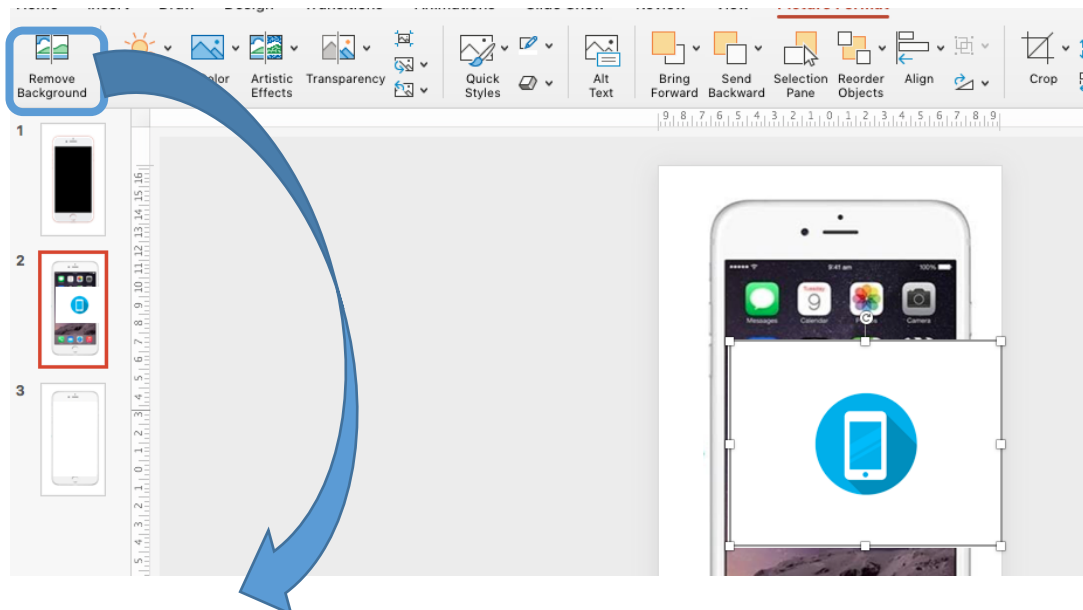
Remove Background

Color

Artistic Effects

Transparency

Quick Styles

Alt Text

Bring Forward

Send Backward

Selection Pane

Reorder Objects

Align

Crop

1

2

3

9 8 7 6 5 4 3 2 1 0 1 2 3 4 5 6 7 8 9

16 15 14 13 12 11 10 9 8 7 6 5 4 3 2 1 0 1

9:41 am

100%

Tuesday 9

Messages

Calendar

Photos

Camera